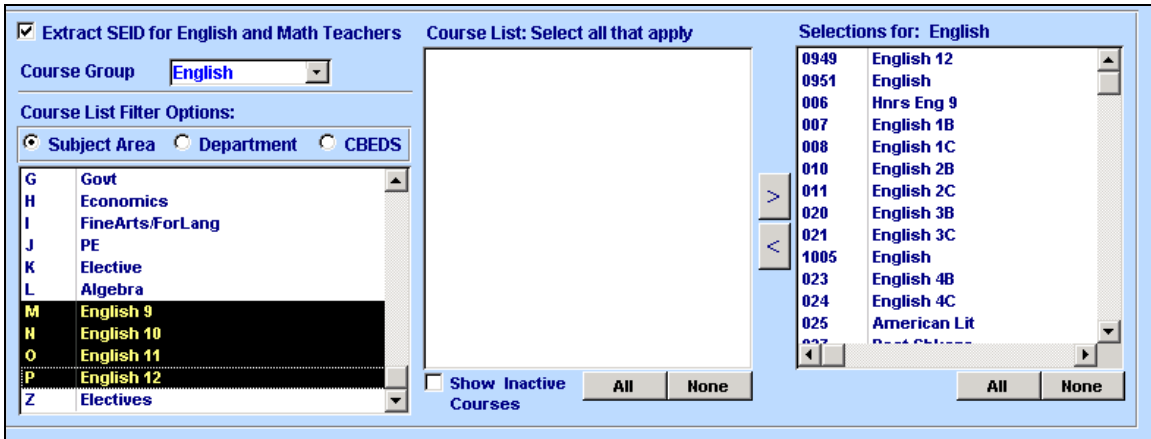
☑ Extract SEID for English and Math Teachers

Course Group English

Course List Filter Options:

Subject Area Department CBEDS

| | |
|---|---|
| G | Govt |
| H | Economics |
| I | FineArts/ForLang |
| J | PE |
| K | Elective |
| L | Algebra |
| M | English 9 |
| N | English 10 |
| O | English 11 |
| P | English 12 |
| Z | Electives |

Course List: Select all that apply

Show Inactive Courses

All None

>

<

Selections for: English

| | |
|---|---|
| 0949 | English 12 |
| 0951 | English |
| 006 | Hnrs Eng 9 |
| 007 | English 1B |
| 008 | English 1C |
| 010 | English 2B |
| 011 | English 2C |
| 020 | English 3B |
| 021 | English 3C |
| 1005 | English |
| 023 | English 4B |
| 024 | English 4C |
| 025 | American Lit |
| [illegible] | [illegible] |

All None